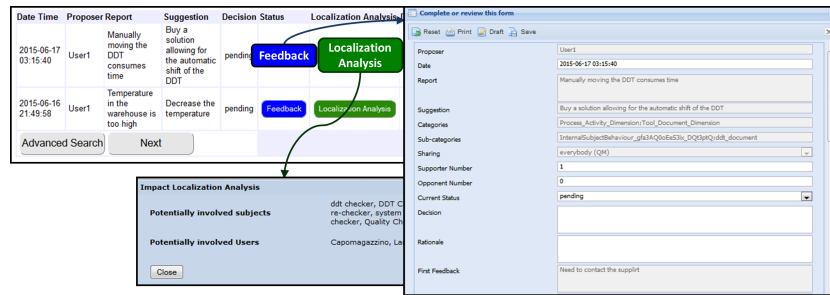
| Date Time | Proposer | Report | Suggestion | Decision | Status | Localization Analysis |
|---|---|---|---|---|---|---|
| 2015-06-17 03:15:40 | User1 | Manually moving the DDT consumes time | Buy a solution allowing for the automatic shift of the DDT | pending | Feedback | Localization Analysis |
| 2015-06-16 21:49:58 | User1 | Temperature in the warehouse is too high | Decrease the temperature | pending | Feedback | Localization Analysis |

Advanced Search
Next

Impact Localization Analysis

Potentially involved subjects
ddt checker, DDT C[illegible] re-checker, system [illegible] checker, Quality Ch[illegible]

Potentially involved Users
Capomagazzino, La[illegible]

Close

Complete or review this form

Reset Print Draft Save

Proposer
User1

Date
2015-06-17 03:15:40

Report
Manually moving the DDT consumes time

Suggestion
Buy a solution allowing for the automatic shift of the DDT

Categories
Process_Activity_Dimension;Tool_Document_Dimension

Sub-categories
InternalSubjectBehaviour_gfa3AQ0oEs53v_DQt3ptQ;ddt_document

Sharing
everybody (QM)

Supporter Number
1

Opponent Number
0

Current Status
pending

Decision

Rationale

First Feedback
Need to contact the supplirt